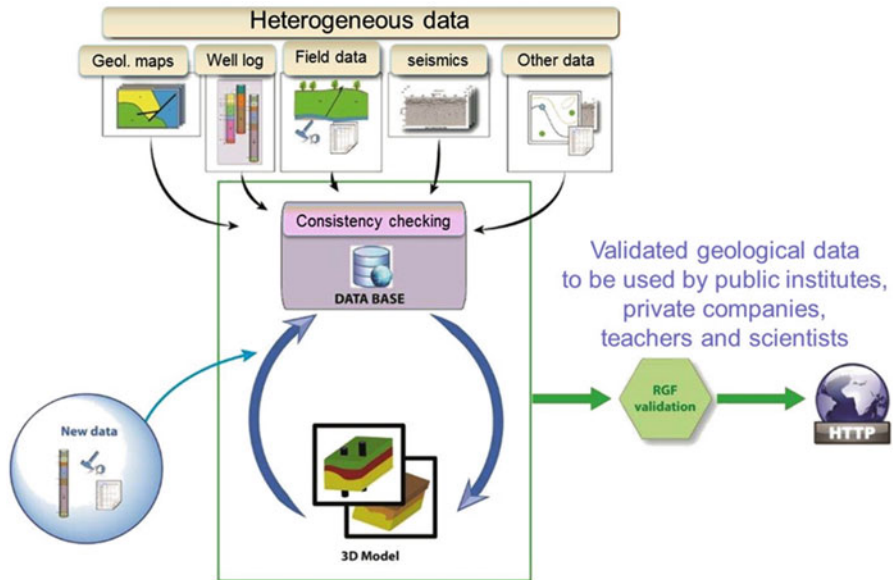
Heterogeneous data

Geol. maps

Well log

Field data

seismics

Other data

Consistency checking

DATA BASE

New data

3D Model

Validated geological data to be used by public institutes, private companies, teachers and scientists

RGF validation

HTTP